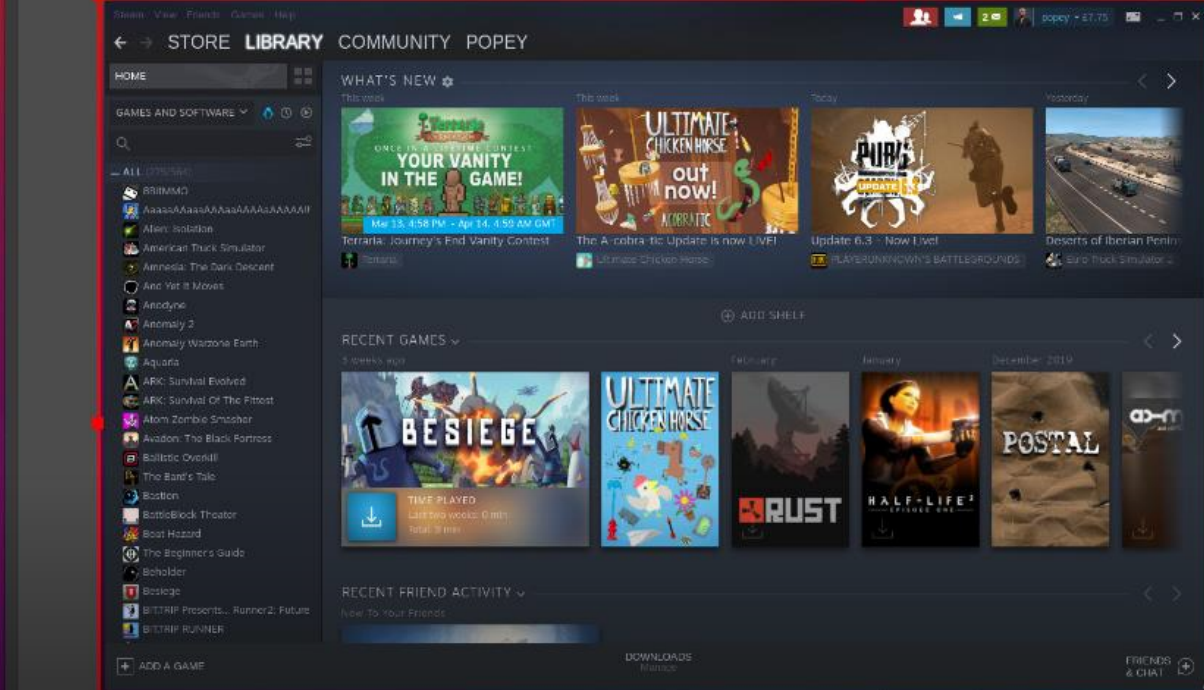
Steam View Friends Games Help

2 popey - £7.75

STORE LIBRARY COMMUNITY POPEY

HOME

GAMES AND SOFTWARE

— ALL (275/534)

88IMMO
AaaaaAAaaaAAAaaAAAAaAAAAA!!
Alien: Isolation
American Truck Simulator
Amnesia: The Dark Descent
And Yet It Moves
Anodyne
Anomaly 2
Anomaly Warzone Earth
Aquaria
ARK: Survival Evolved
ARK: Survival Of The Fittest
Atom Zombie Smasher
Avadon: The Black Fortress
Ballistic Overkill
The Bard's Tale
Bastion
BattleBlock Theater
Beat Hazard
The Beginner's Guide
Beholder
Besiege
BIT.TRIP Presents... Runner2: Future
BIT.TRIP RUNNER

ADD A GAME

WHAT'S NEW

This week
Terraria
ONCE IN A LIFETIME CONTEST
YOUR VANITY IN THE GAME!
Mar 13, 4:58 PM - Apr 14, 4:59 AM GMT
Terraria: Journey's End Vanity Contest
Terraria

This week
ULTIMATE CHICKEN HORSE
out now!
ACROBATIC
The A-cobra-tic Update is now LIVE!
Ultimate Chicken Horse

Today
PUBG
UPDATE
Update 6.3 - Now Live!
PLAYERUNKNOWN'S BATTLEGROUNDS

Yesterday
Deserts of Iberian Penin
Euro Truck Simulator 2

ADD SHELF

RECENT GAMES

3 weeks ago
BESIEGE
TIME PLAYED
Last two weeks: 0 min
Total: 3 min

ULTIMATE CHICKEN HORSE

February
RUST

January
HALF-LIFE 2 EPISODE ONE

December 2019
POSTAL

RECENT FRIEND ACTIVITY
New To Your Friends

DOWNLOADS
Manage

FRIENDS & CHAT